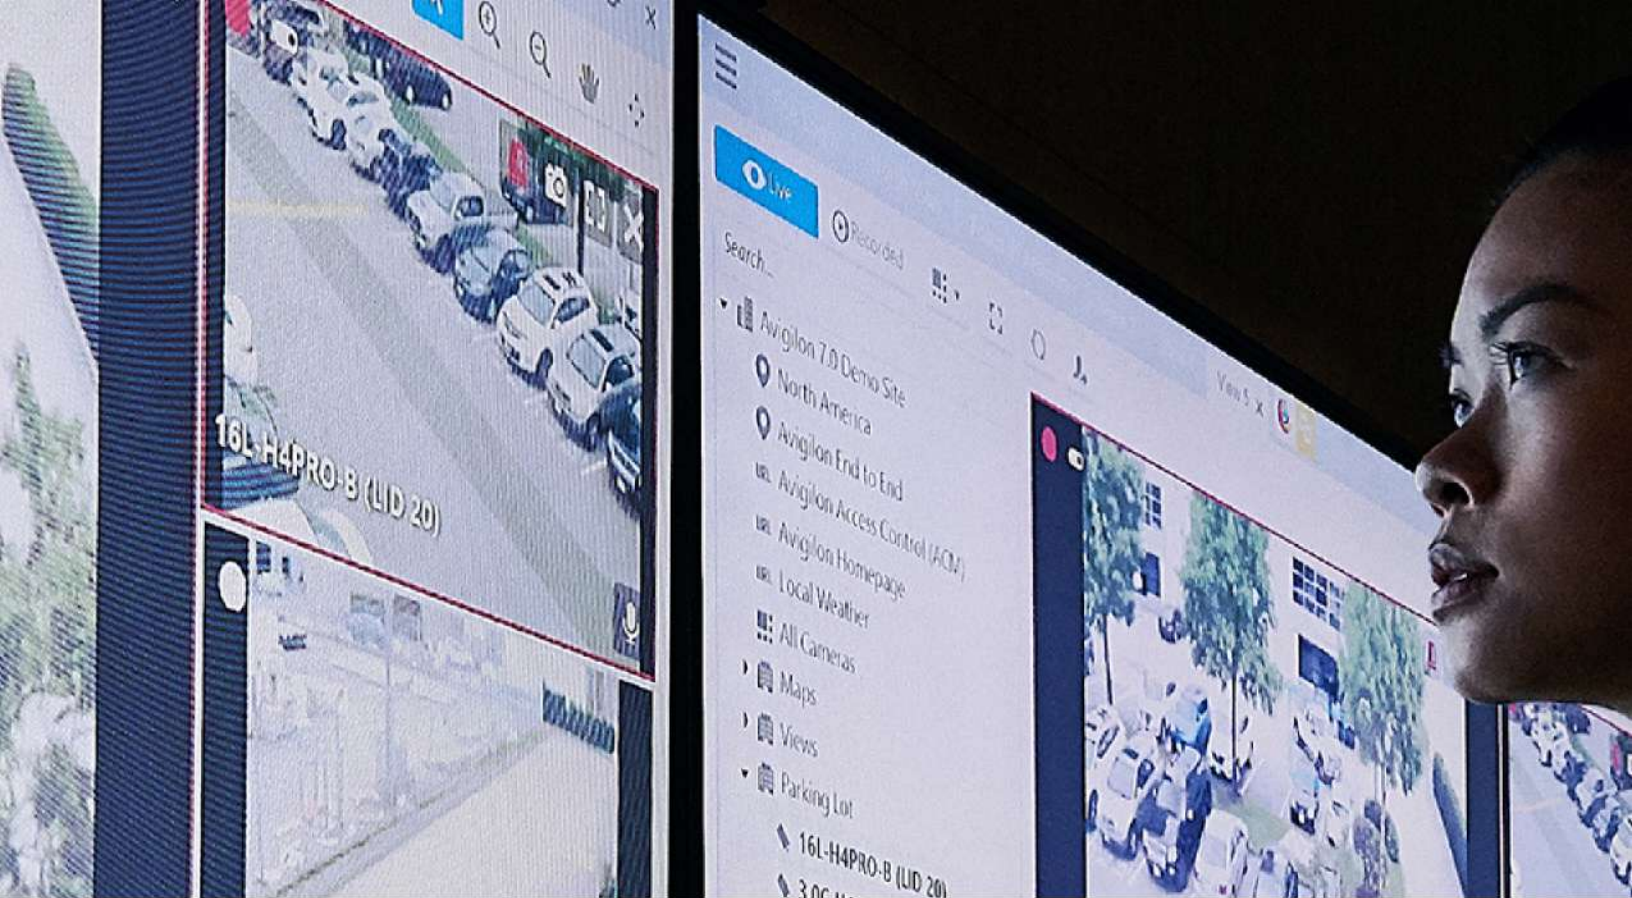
16L-H4PRO-B (LID 20)

Live
Recorded
Search...
Avigilon 7.0 Demo Site
North America
Avigilon End to End
Avigilon Access Control (ACM)
Avigilon Homepage
Local Weather
All Cameras
Maps
Views
Parking Lot
16L-H4PRO-B (LID 20)
3.0C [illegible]
View 5